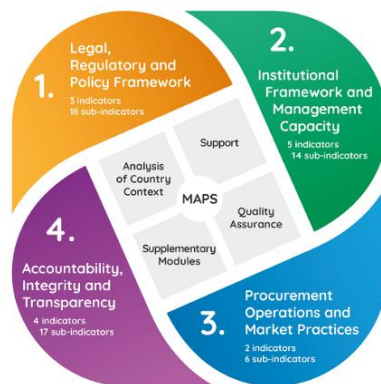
1.
Legal, Regulatory and Policy Framework
3 indicators
18 sub-indicators

2.
Institutional Framework and Management Capacity
5 indicators
14 sub-indicators

Analysis of Country Context

Support

MAPS

Quality Assurance

Supplementary Modules

4.
Accountability, Integrity and Transparency
4 indicators
17 sub-indicators

3.
Procurement Operations and Market Practices
2 indicators
6 sub-indicators